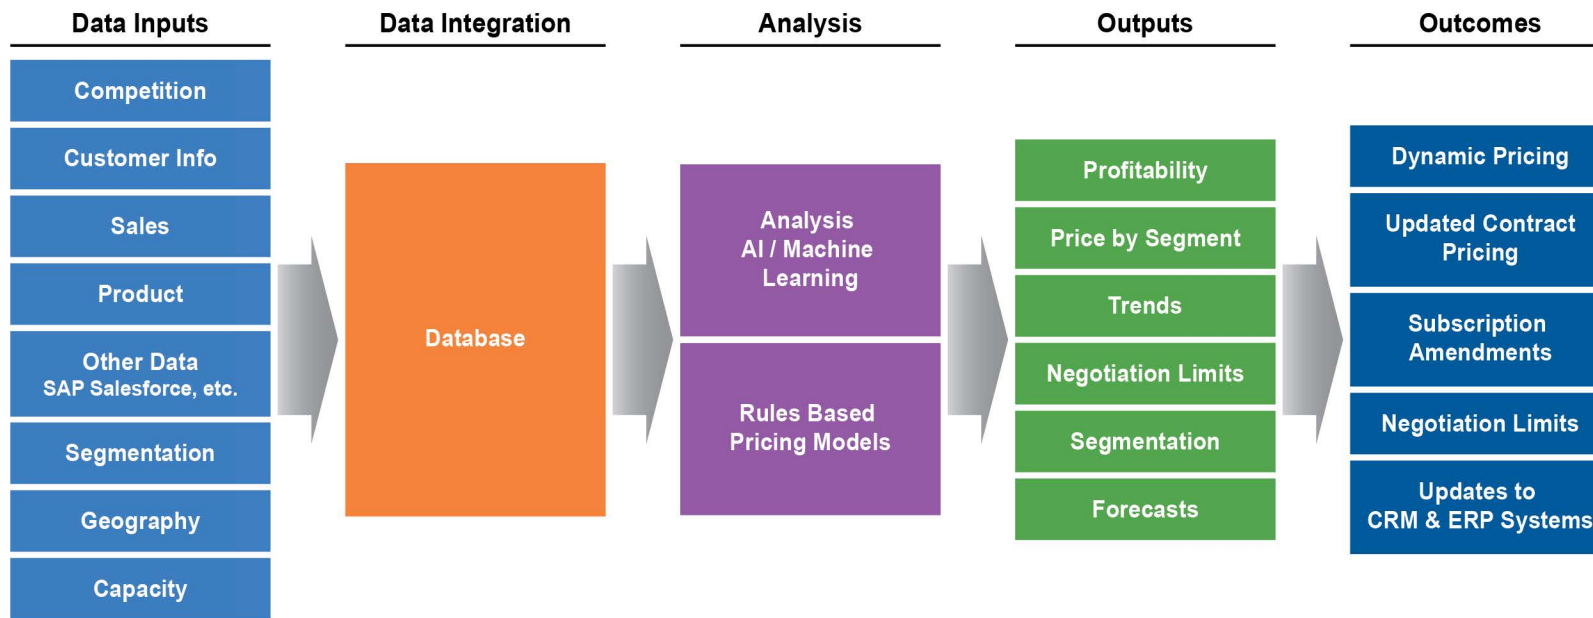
Data Inputs

Competition

Customer Info

Sales

Product

Other Data
SAP Salesforce, etc.

Segmentation

Geography

Capacity

Data Integration

Database

Analysis

Analysis
AI / Machine Learning

Rules Based Pricing Models

Outputs

Profitability

Price by Segment

Trends

Negotiation Limits

Segmentation

Forecasts

Outcomes

Dynamic Pricing

Updated Contract Pricing

Subscription Amendments

Negotiation Limits

Updates to CRM & ERP Systems